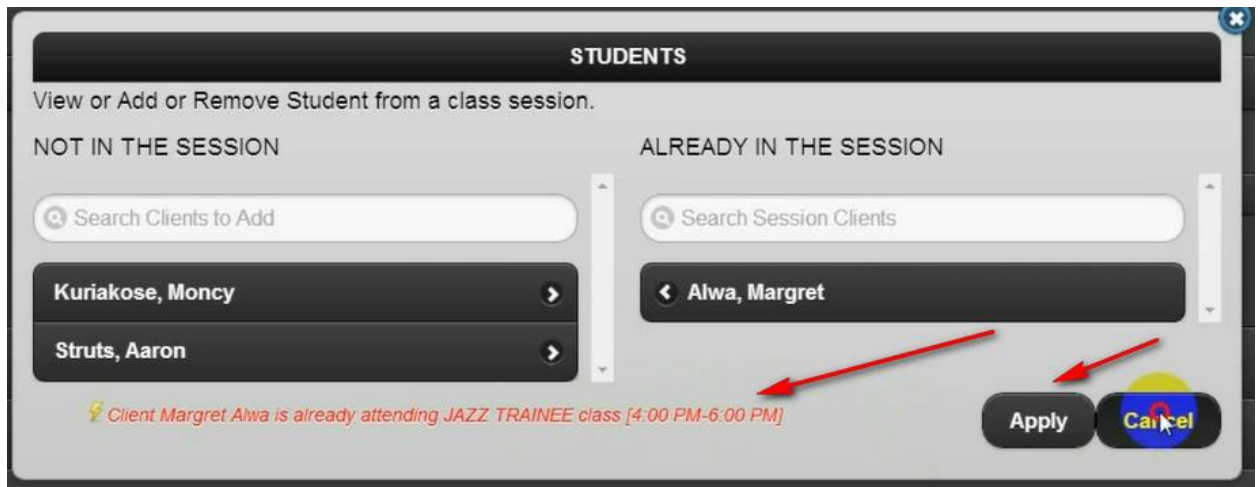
STUDENTS

View or Add or Remove Student from a class session.

NOT IN THE SESSION

Search Clients to Add

Kuriakose, Moncy

Struts, Aaron

ALREADY IN THE SESSION

Search Session Clients

Alwa, Margret

Client Margret Alwa is already attending JAZZ TRAINEE class [4:00 PM-6:00 PM]

Apply

Cancel